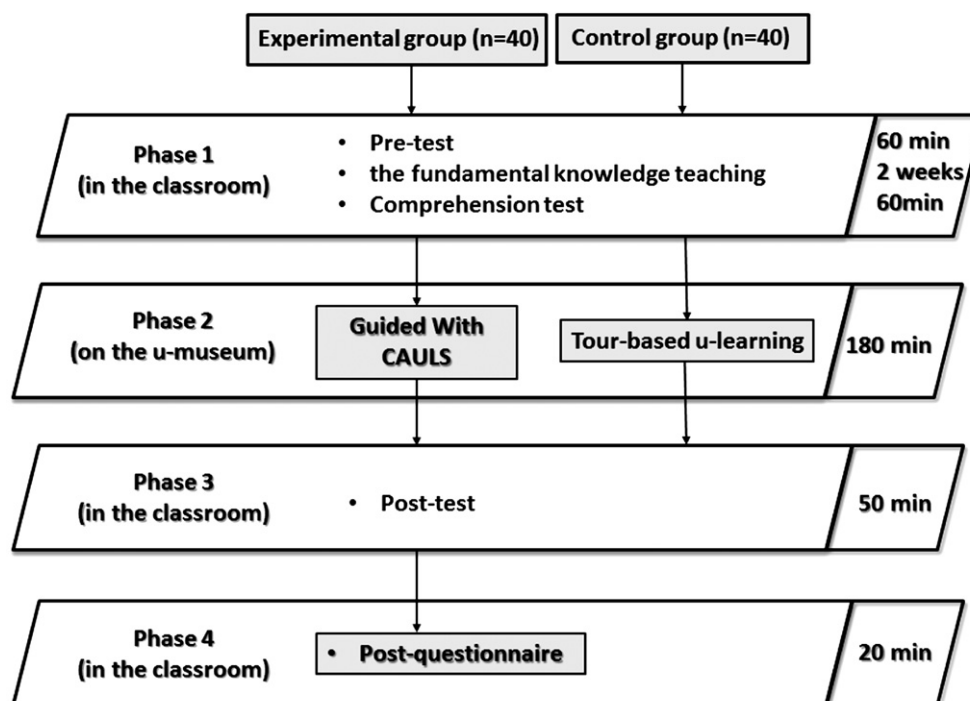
Experimental group (n=40)

Control group (n=40)

Phase 1
(in the classroom)

• Pre-test
• the fundamental knowledge teaching
• Comprehension test

60 min
2 weeks
60min

Phase 2
(on the u-museum)

Guided With CAULS

Tour-based u-learning

180 min

Phase 3
(in the classroom)

• Post-test

50 min

Phase 4
(in the classroom)

• Post-questionnaire

20 min